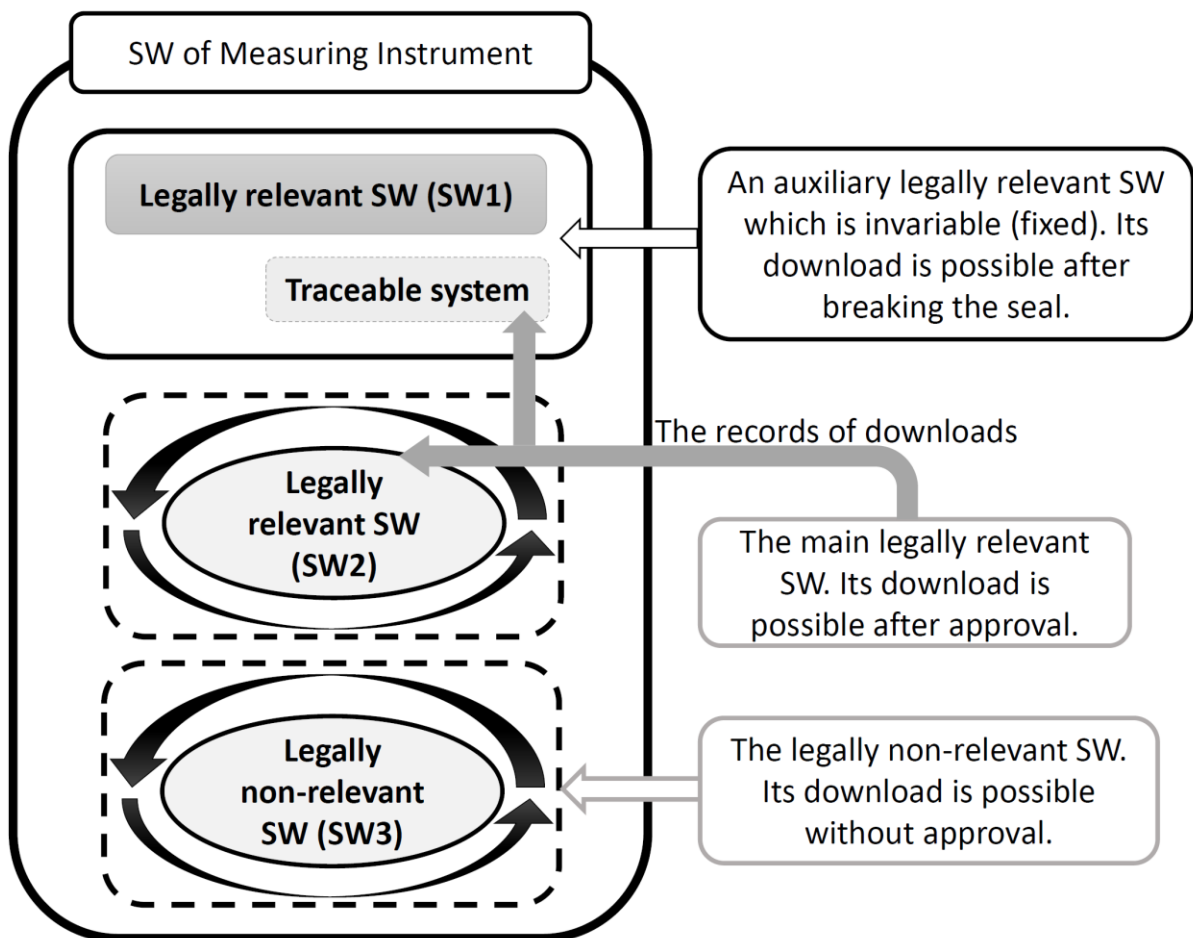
SW of Measuring Instrument

Legally relevant SW (SW1)

Traceable system

An auxiliary legally relevant SW which is invariable (fixed). Its download is possible after breaking the seal.

The records of downloads

Legally relevant SW (SW2)

The main legally relevant SW. Its download is possible after approval.

Legally non-relevant SW (SW3)

The legally non-relevant SW. Its download is possible without approval.